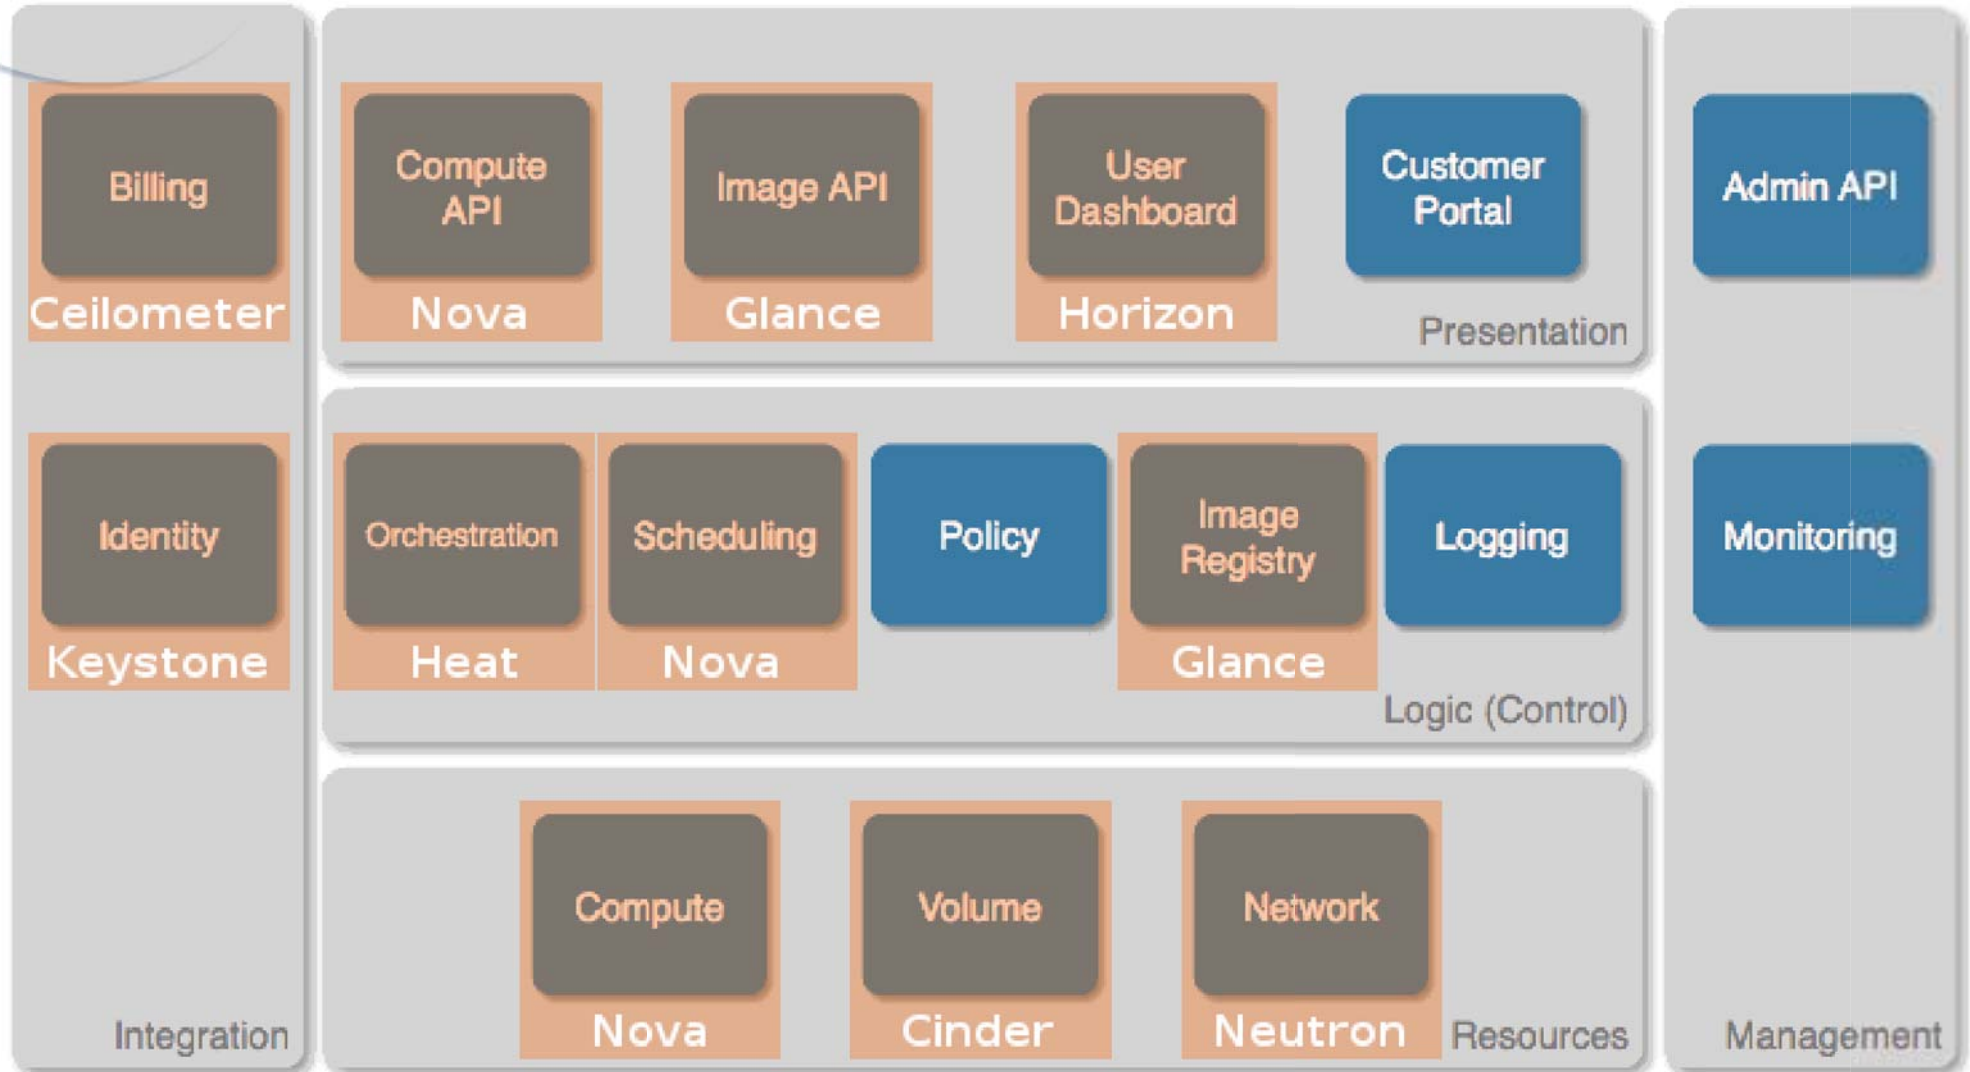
Billing
Ceilometer

Compute API
Nova

Image API
Glance

User Dashboard
Horizon

Customer Portal

Presentation

Admin API

Identity
Keystone

Orchestration
Heat

Scheduling
Nova

Policy

Image Registry
Glance

Logging

Logic (Control)

Monitoring

Compute
Nova

Volume
Cinder

Network
Neutron

Resources

Integration

Management